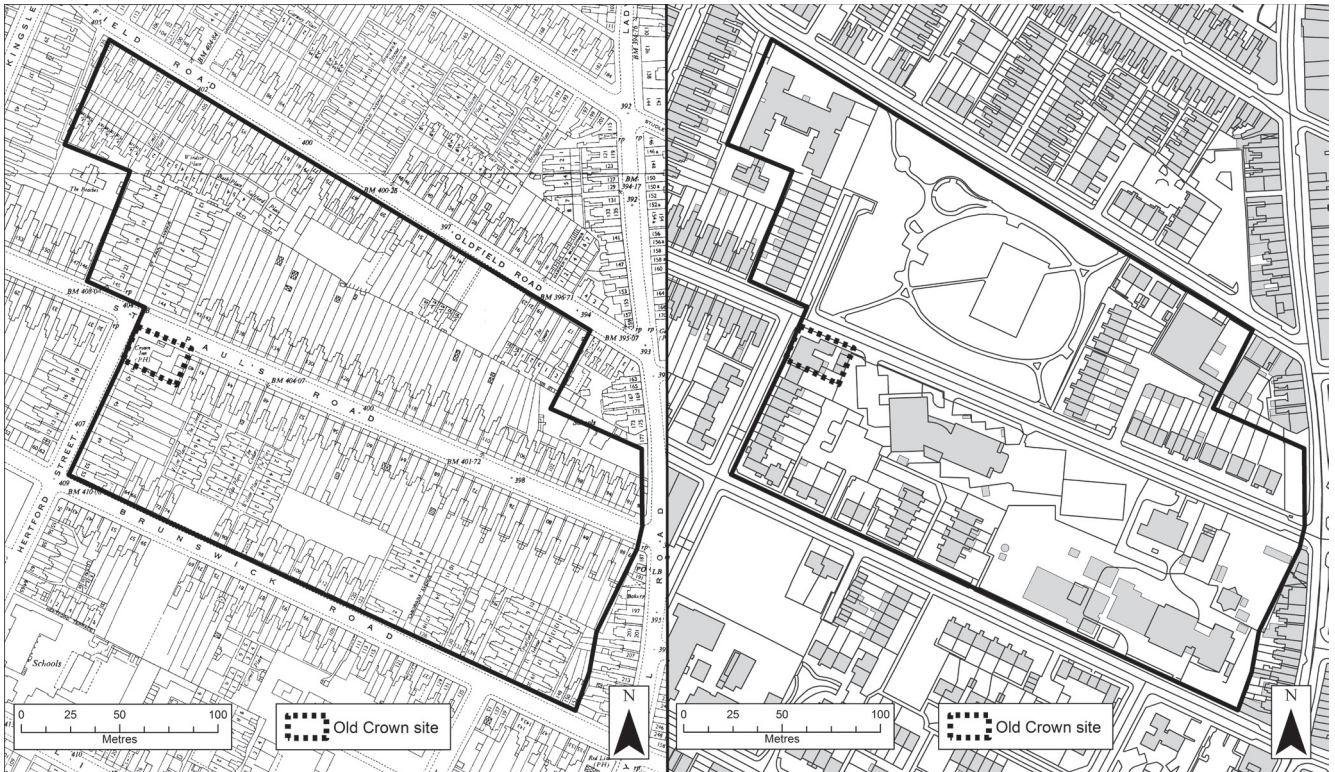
KINGSLE
FIELD ROAD
BM 405.84
402
400
The Beeches
BM 400.28
OLDFIELD ROAD
397
393
BM 394.17
392
BM 408.0
BM 396.71
394
ST PAULS ROAD
BM 395.07
393
BM 404.07
400
407
BM 401.72
398
409
BM 410.0
HERTFORD STREET
BRUNSWICK ROAD
ROAD
Schools
LB
Bakery
395
410
0 25 50 100
Metres
Old Crown site
N

0 25 50 100
Metres
Old Crown site
N